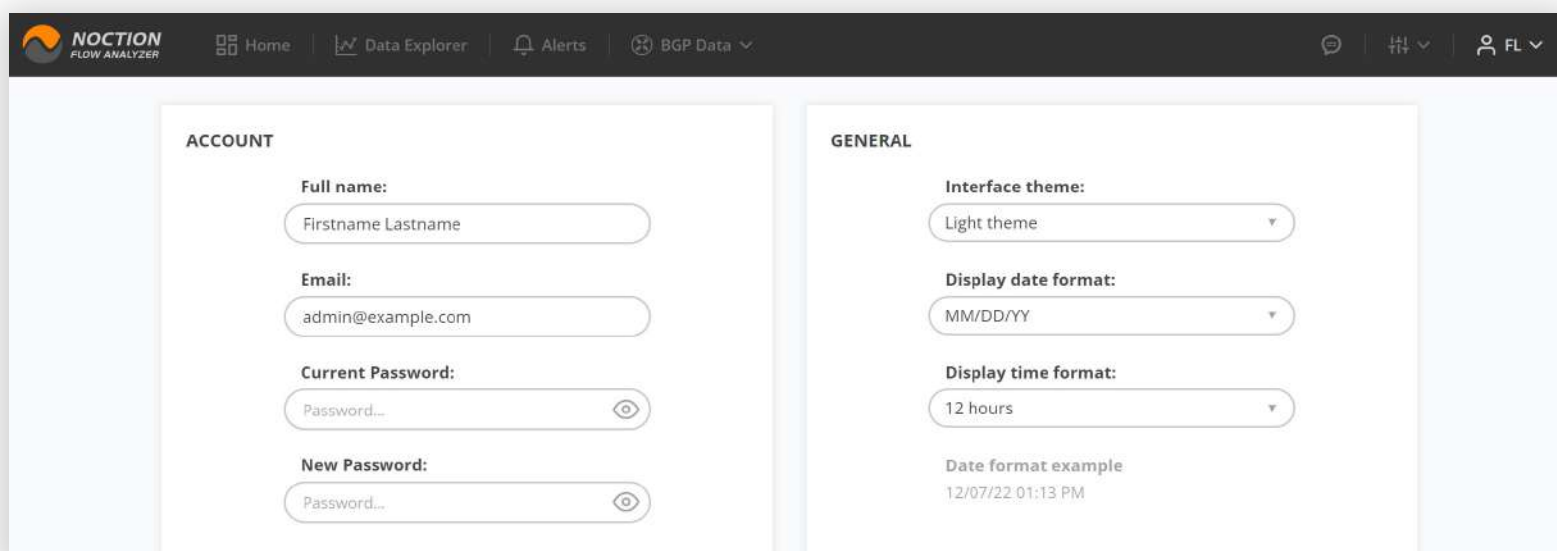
NOCTION
FLOW ANALYZER

Home | Data Explorer | Alerts | BGP Data

FL

ACCOUNT

Full name:
Firstname Lastname

Email:
admin@example.com

Current Password:
Password...

New Password:
Password...

GENERAL

Interface theme:
Light theme

Display date format:
MM/DD/YY

Display time format:
12 hours

Date format example
12/07/22 01:13 PM